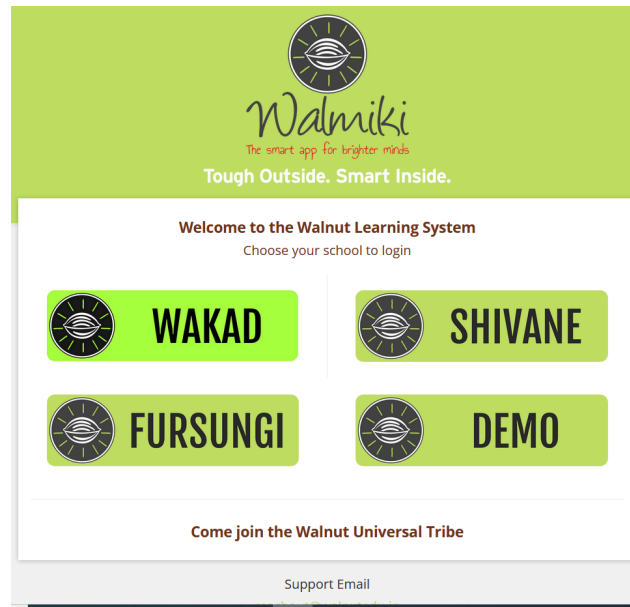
Walmiki
The smart app for brighter minds
Tough Outside. Smart Inside.

Welcome to the Walnut Learning System
Choose your school to login

WAKAD

SHIVANE

FURSUNGI

DEMO

Come join the Walnut Universal Tribe

Support Email